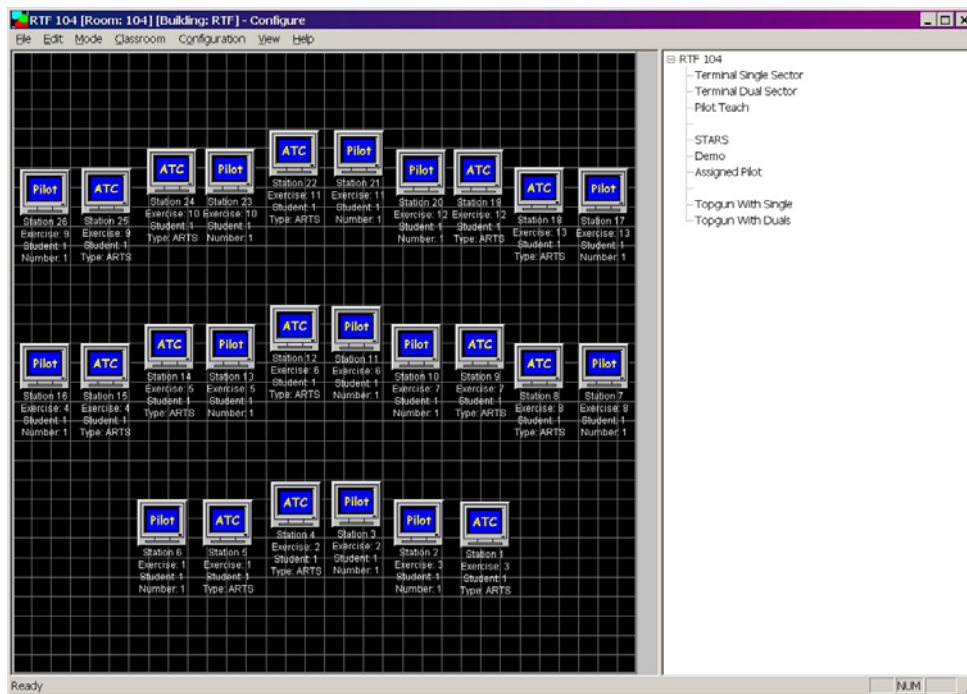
RTF 104 [Room: 104] [Building: RTF] - Configure

File Edit Mode Classroom Configuration View Help

Pilot
Station 26
Exercise: 9
Student: 1
Number: 1

ATC
Station 25
Exercise: 9
Student: 1
Type: ARTS

ATC
Station 24
Exercise: 10
Student: 1
Type: ARTS

Pilot
Station 23
Exercise: 10
Student: 1
Number: 1

ATC
Station 22
Exercise: 11
Student: 1
Type: ARTS

Pilot
Station 21
Exercise: 11
Student: 1
Number: 1

Pilot
Station 20
Exercise: 12
Student: 1
Number: 1

ATC
Station 19
Exercise: 12
Student: 1
Type: ARTS

ATC
Station 18
Exercise: 13
Student: 1
Type: ARTS

Pilot
Station 17
Exercise: 13
Student: 1
Number: 1

Pilot
Station 16
Exercise: 4
Student: 1
Number: 1

ATC
Station 15
Exercise: 4
Student: 1
Type: ARTS

ATC
Station 14
Exercise: 5
Student: 1
Type: ARTS

Pilot
Station 13
Exercise: 5
Student: 1
Number: 1

ATC
Station 12
Exercise: 6
Student: 1
Type: ARTS

Pilot
Station 11
Exercise: 6
Student: 1
Number: 1

Pilot
Station 10
Exercise: 7
Student: 1
Number: 1

ATC
Station 9
Exercise: 7
Student: 1
Type: ARTS

ATC
Station 8
Exercise: 8
Student: 1
Type: ARTS

Pilot
Station 7
Exercise: 8
Student: 1
Number: 1

Pilot
Station 6
Exercise: 1
Student: 1
Number: 1

ATC
Station 5
Exercise: 1
Student: 1
Type: ARTS

ATC
Station 4
Exercise: 2
Student: 1
Type: ARTS

Pilot
Station 3
Exercise: 2
Student: 1
Number: 1

Pilot
Station 2
Exercise: 3
Student: 1
Number: 1

ATC
Station 1
Exercise: 3
Student: 1
Type: ARTS

RTF 104
Terminal Single Sector
Terminal Dual Sector
Pilot Teach
STARS
Demo
Assigned Pilot
Topgun With Single
Topgun With Duals

Ready
NUM